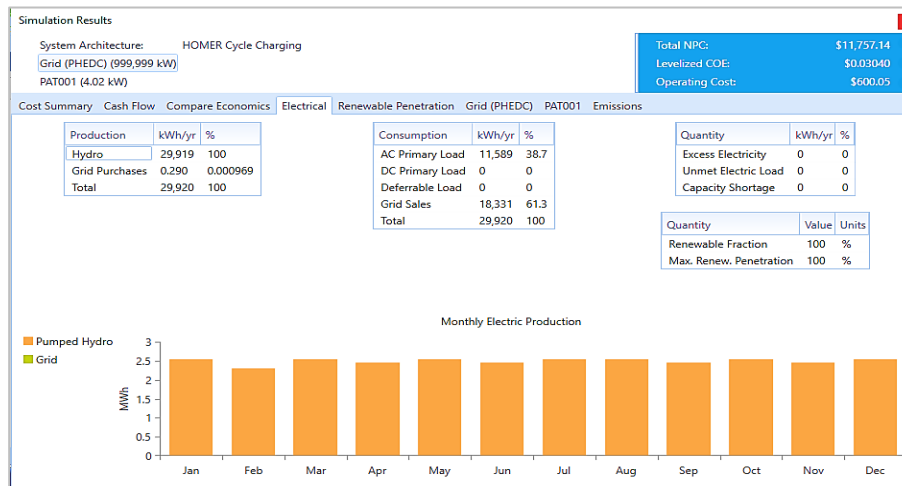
Simulation Results

System Architecture: HOMER Cycle Charging
Grid (PHEDC) (999,999 kW)
PAT001 (4.02 kW)

| Total NPC: | $11,757.14 |
|---|---|
| Levelized COE: | $0.03040 |
| Operating Cost: | $600.05 |

Cost Summary Cash Flow Compare Economics Electrical Renewable Penetration Grid (PHEDC) PAT001 Emissions

| Production | kWh/yr | % |
|---|---|---|
| Hydro | 29,919 | 100 |
| Grid Purchases | 0.290 | 0.000969 |
| Total | 29,920 | 100 |

| Consumption | kWh/yr | % |
|---|---|---|
| AC Primary Load | 11,589 | 38.7 |
| DC Primary Load | 0 | 0 |
| Deferrable Load | 0 | 0 |
| Grid Sales | 18,331 | 61.3 |
| Total | 29,920 | 100 |

| Quantity | kWh/yr | % |
|---|---|---|
| Excess Electricity | 0 | 0 |
| Unmet Electric Load | 0 | 0 |
| Capacity Shortage | 0 | 0 |

| Quantity | Value | Units |
|---|---|---|
| Renewable Fraction | 100 | % |
| Max. Renew. Penetration | 100 | % |

Monthly Electric Production

Pumped Hydro
Grid

MWh
3
2.5
2
1.5
1
0.5
0
Jan Feb Mar Apr May Jun Jul Aug Sep Oct Nov Dec